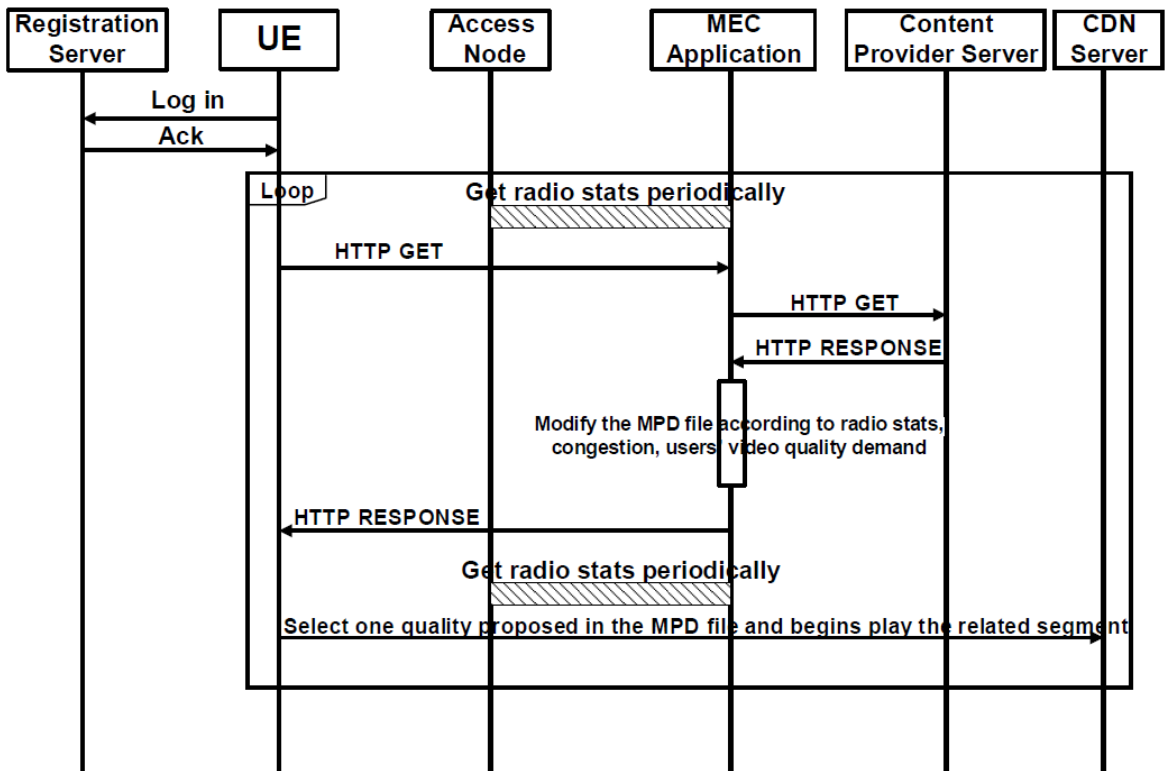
Registration Server

UE

Access Node

MEC Application

Content Provider Server

CDN Server

Log in

Ack

Loop

Get radio stats periodically

HTTP GET

HTTP GET

HTTP RESPONSE

Modify the MPD file according to radio stats, congestion, users' video quality demand

HTTP RESPONSE

Get radio stats periodically

Select one quality proposed in the MPD file and begins play the related segment